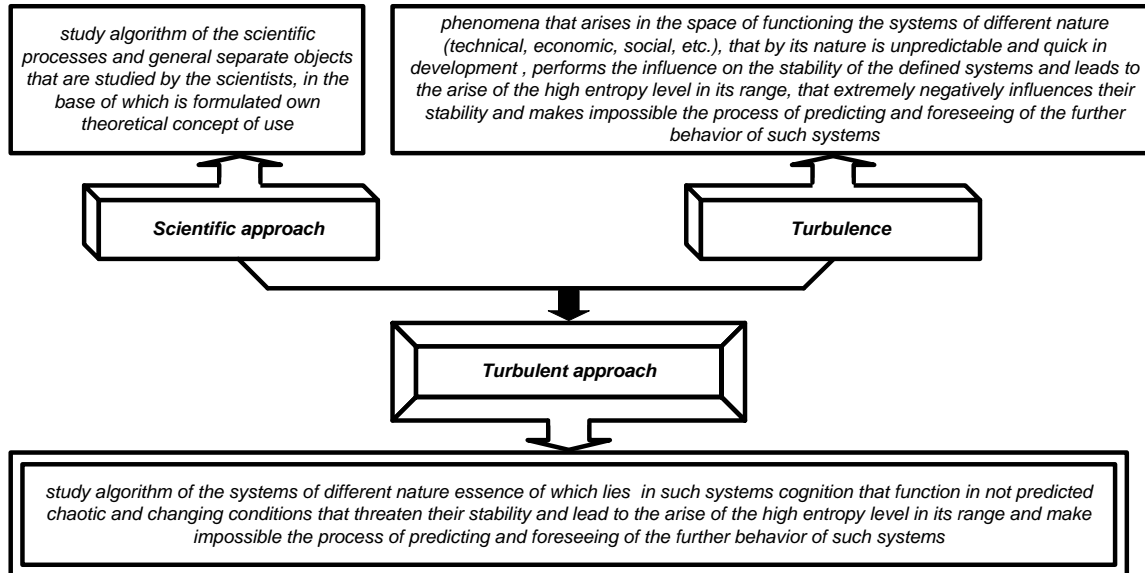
study algorithm of the scientific processes and general separate objects that are studied by the scientists, in the base of which is formulated own theoretical concept of use

phenomena that arises in the space of functioning the systems of different nature (technical, economic, social, etc.), that by its nature is unpredictable and quick in development , performs the influence on the stability of the defined systems and leads to the arise of the high entropy level in its range, that extremely negatively influences their stability and makes impossible the process of predicting and foreseeing of the further behavior of such systems

Scientific approach

Turbulence

Turbulent approach

study algorithm of the systems of different nature essence of which lies in such systems cognition that function in not predicted chaotic and changing conditions that threaten their stability and lead to the arise of the high entropy level in its range and make impossible the process of predicting and foreseeing of the further behavior of such systems